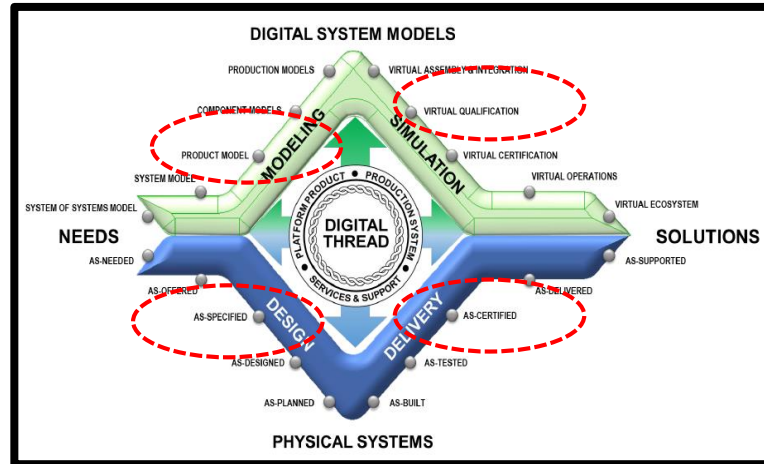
DIGITAL SYSTEM MODELS

PRODUCTION MODELS

VIRTUAL ASSEMBLY & INTEGRATION

COMPONENT MODELS

VIRTUAL QUALIFICATION

MODELING

SIMULATION

PRODUCT MODEL

VIRTUAL CERTIFICATION

SYSTEM MODEL

VIRTUAL OPERATIONS

SYSTEM OF SYSTEMS MODEL

VIRTUAL ECOSYSTEM

PLATFORM PRODUCT • PRODUCTION SYSTEM • SERVICES & SUPPORT

DIGITAL THREAD

NEEDS

SOLUTIONS

AS-NEEDED

AS-SUPPORTED

AS-OFFERED

AS-DELIVERED

AS-SPECIFIED

DESIGN

DELIVERY

AS-CERTIFIED

AS-DESIGNED

AS-TESTED

AS-PLANNED

AS-BUILT

PHYSICAL SYSTEMS